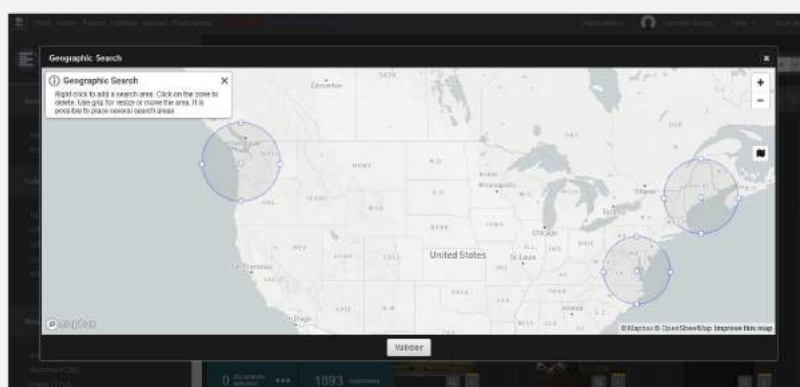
Geographic Search

Geographic Search

Right click to add a search area. Click on the zone to delete. Use grip for resize or move the area. It is possible to place several search areas

Edmonton

WASH.

MONT.

N.D.

S.D.

MINN.

Minneapolis

WIS.

IDAHO

WYO.

NEBR.

IOWA

Chicago

Ottawa

Toronto

NEV.

UTAH

COLO.

United States

St Louis

San Francisco

Los Angeles

San Diego

Atlanta

+

−

© Mapbox © OpenStreetMap Improve this map

mapbox

Valider

1893

0